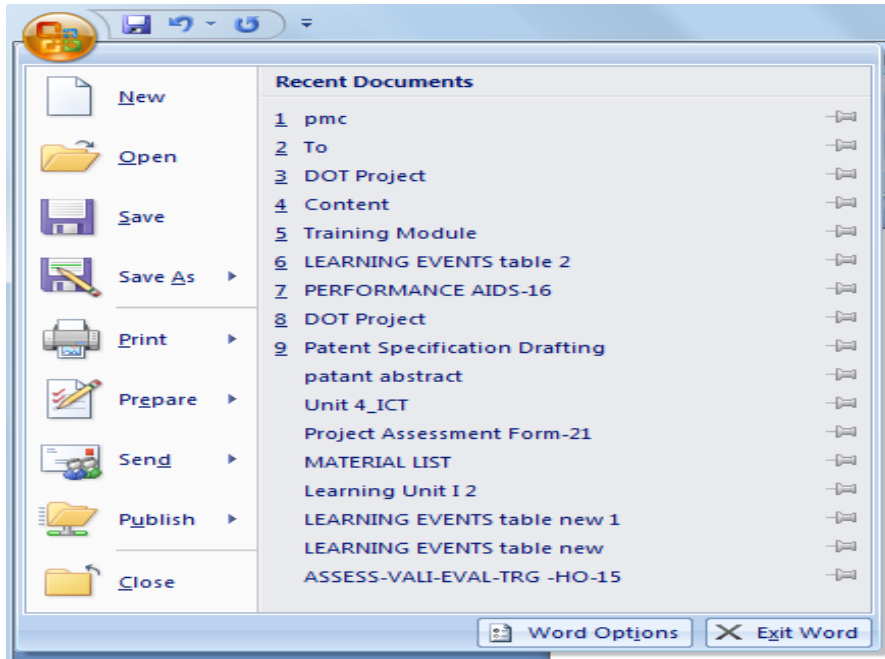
New

Open

Save

Save As

Print

Prepare

Send

Publish

Close

Recent Documents

1 pmc
2 To
3 DOT Project
4 Content
5 Training Module
6 LEARNING EVENTS table 2
7 PERFORMANCE AIDS-16
8 DOT Project
9 Patent Specification Drafting
patant abstract
Unit 4_ICT
Project Assessment Form-21
MATERIAL LIST
Learning Unit I 2
LEARNING EVENTS table new 1
LEARNING EVENTS table new
ASSESS-VALI-EVAL-TRG -HO-15

Word Options
Exit Word